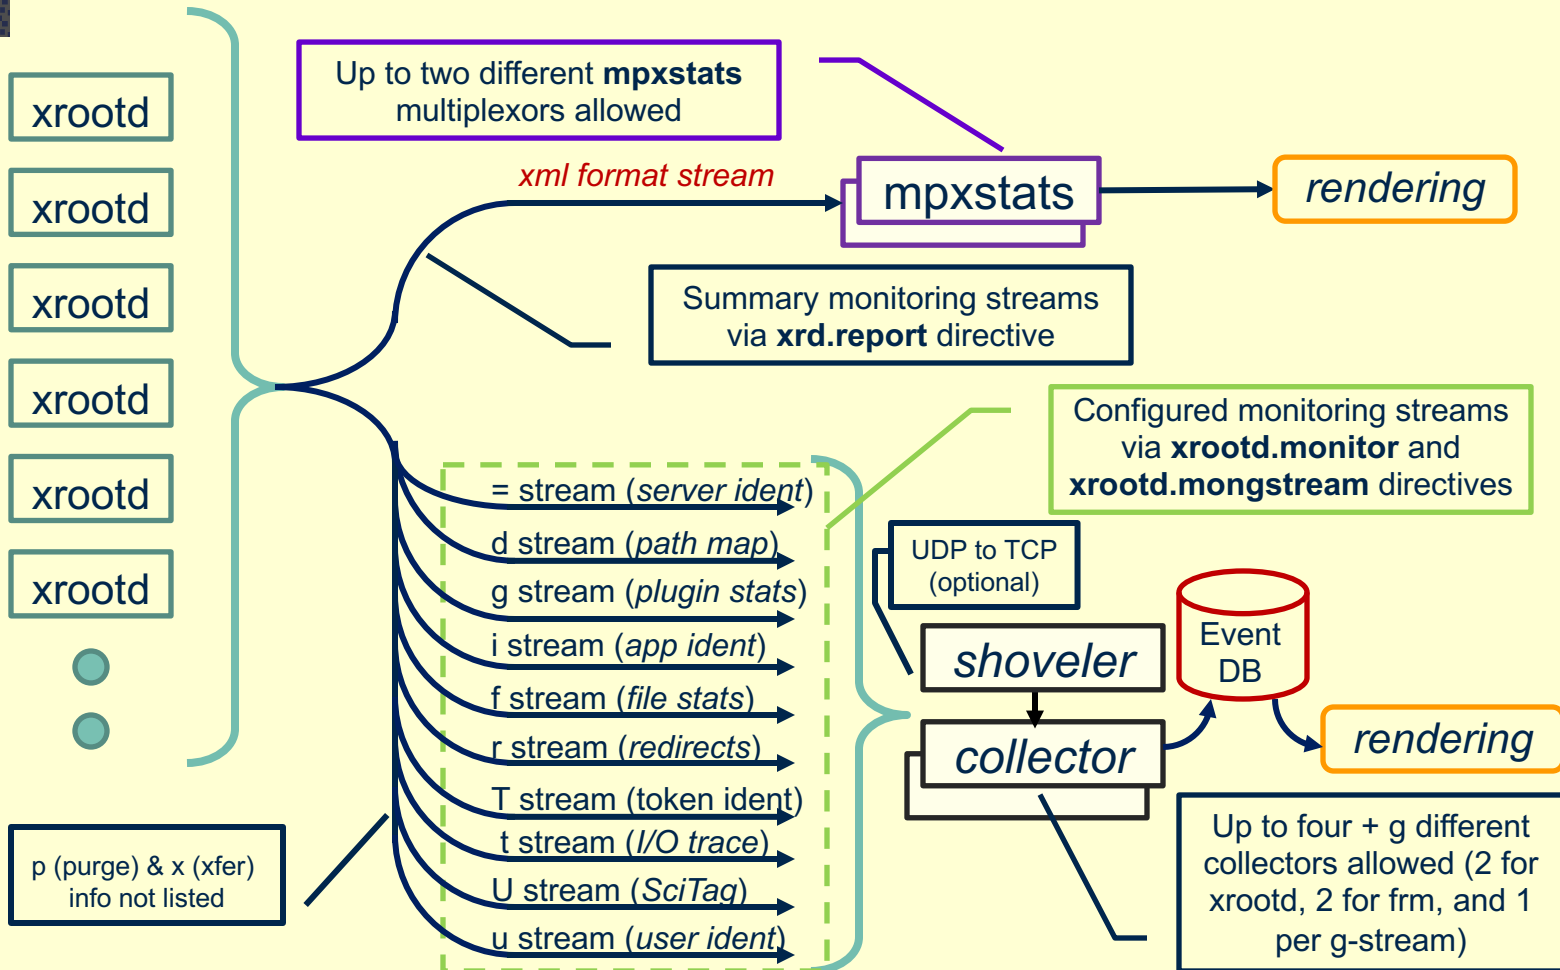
xrootd

xrootd

xrootd

xrootd

xrootd

xrootd

Up to two different **mpxstats** multiplexors allowed

xml format stream

mpxstats

rendering

Summary monitoring streams via **xrd.report** directive

Configured monitoring streams via **xrootd.monitor** and **xrootd.mongstream** directives

= stream (server ident)

d stream (path map)

g stream (plugin stats)

i stream (app ident)

f stream (file stats)

r stream (redirects)

T stream (token ident)

t stream (I/O trace)

U stream (SciTag)

u stream (user ident)

UDP to TCP (optional)

shoveler

collector

Event DB

rendering

p (purge) & x (xfer) info not listed

Up to four + g different collectors allowed (2 for xrootd, 2 for frm, and 1 per g-stream)